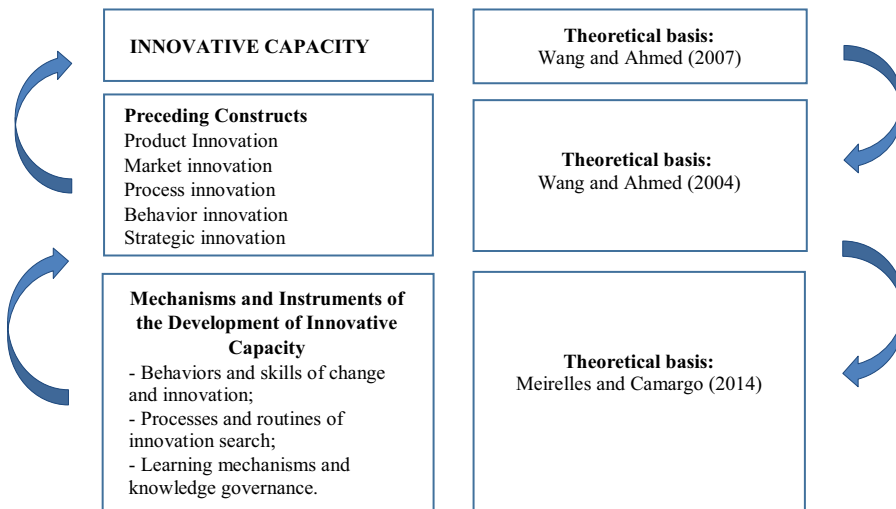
INNOVATIVE CAPACITY

Theoretical basis:
Wang and Ahmed (2007)

Preceding Constructs
Product Innovation
Market innovation
Process innovation
Behavior innovation
Strategic innovation

Theoretical basis:
Wang and Ahmed (2004)

Mechanisms and Instruments of the Development of Innovative Capacity
- Behaviors and skills of change and innovation;
- Processes and routines of innovation search;
- Learning mechanisms and knowledge governance.

Theoretical basis:
Meirelles and Camargo (2014)